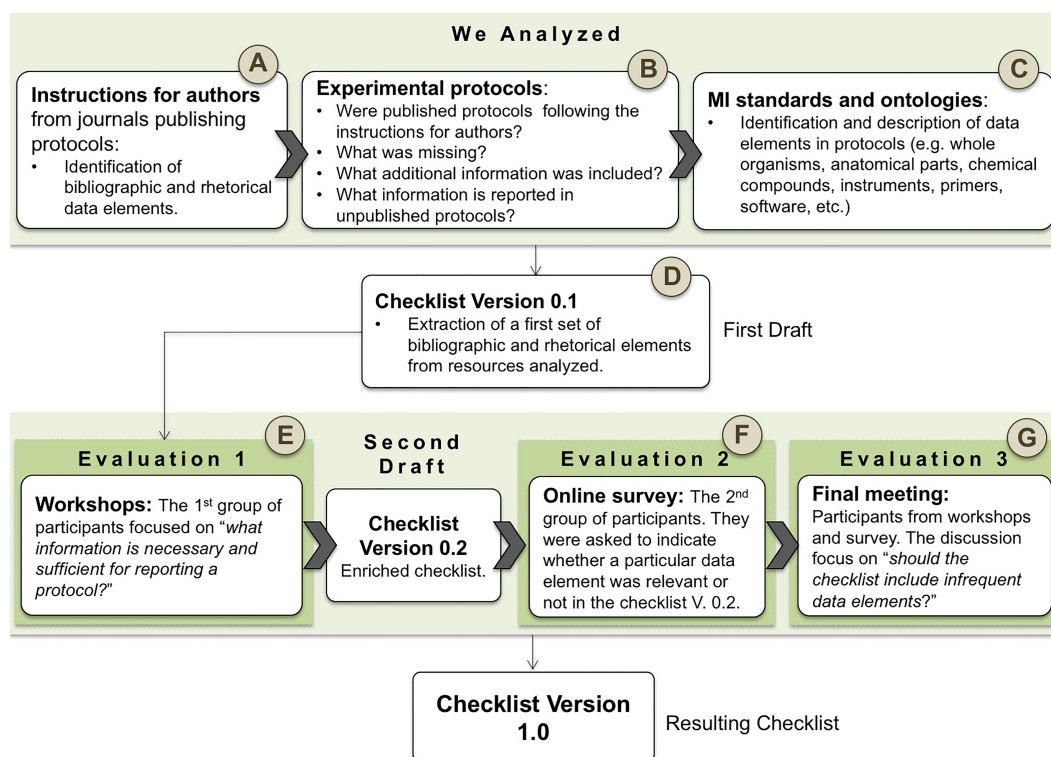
We Analyzed

A

Instructions for authors from journals publishing protocols:
• Identification of bibliographic and rhetorical data elements.

B

Experimental protocols:
• Were published protocols following the instructions for authors?
• What was missing?
• What additional information was included?
• What information is reported in unpublished protocols?

C

MI standards and ontologies:
• Identification and description of data elements in protocols (e.g. whole organisms, anatomical parts, chemical compounds, instruments, primers, software, etc.)

D

Checklist Version 0.1
• Extraction of a first set of bibliographic and rhetorical elements from resources analyzed.

First Draft

E

Evaluation 1

Workshops: The 1$^{st}$ group of participants focused on "*what information is necessary and sufficient for reporting a protocol?*"

Second Draft

Checklist Version 0.2
Enriched checklist.

F

Evaluation 2

Online survey: The 2$^{nd}$ group of participants. They were asked to indicate whether a particular data element was relevant or not in the checklist V. 0.2.

G

Evaluation 3

Final meeting:
Participants from workshops and survey. The discussion focus on "*should the checklist include infrequent data elements*?"

Checklist Version 1.0

Resulting Checklist